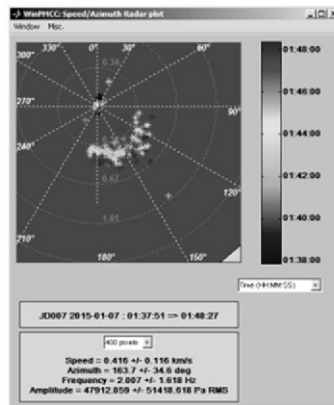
WinPMCC: Speed/Azimuth Radar plot
Window Misc.

330° 0° 30° 60°
300° 90°
270°
240° 120°
210° 150°
180°
0.34
0.67
1.01

01:48:00
01:46:00
01:44:00
01:42:00
01:40:00
01:38:00

Time (HH:MM:SS)

JD007 2015-01-07 : 01:37:51 => 01:48:27

400 pixels

Speed = 0.416 +/- 0.116 km/s
Azimuth = 163.7 +/- 34.6 deg
Frequency = 2.007 +/- 1.618 Hz
Amplitude = 47912.059 +/- 51418.618 Pa RMS